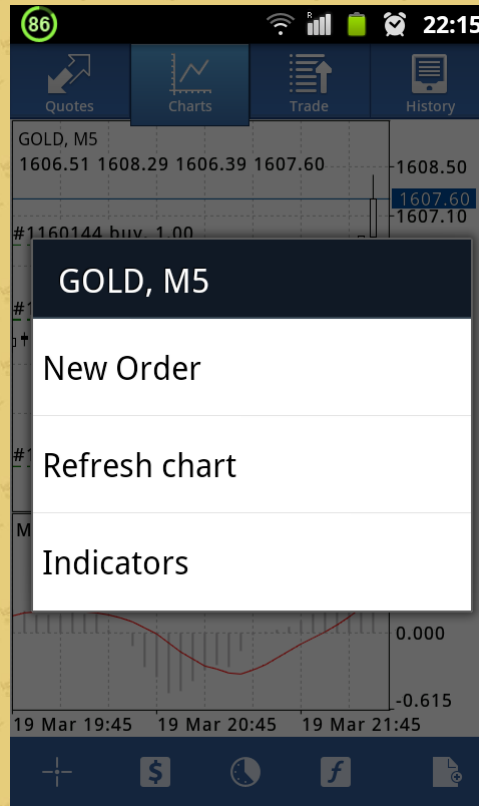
86
R
22:15

Quotes
Charts
Trade
History

GOLD, M5
1606.51 1608.29 1606.39 1607.60
1608.50
1607.60
1607.10
#1160144 buy, 1.00
#1
#1
M

GOLD, M5

New Order

Refresh chart

Indicators

0.000
-0.615
19 Mar 19:45
19 Mar 20:45
19 Mar 21:45